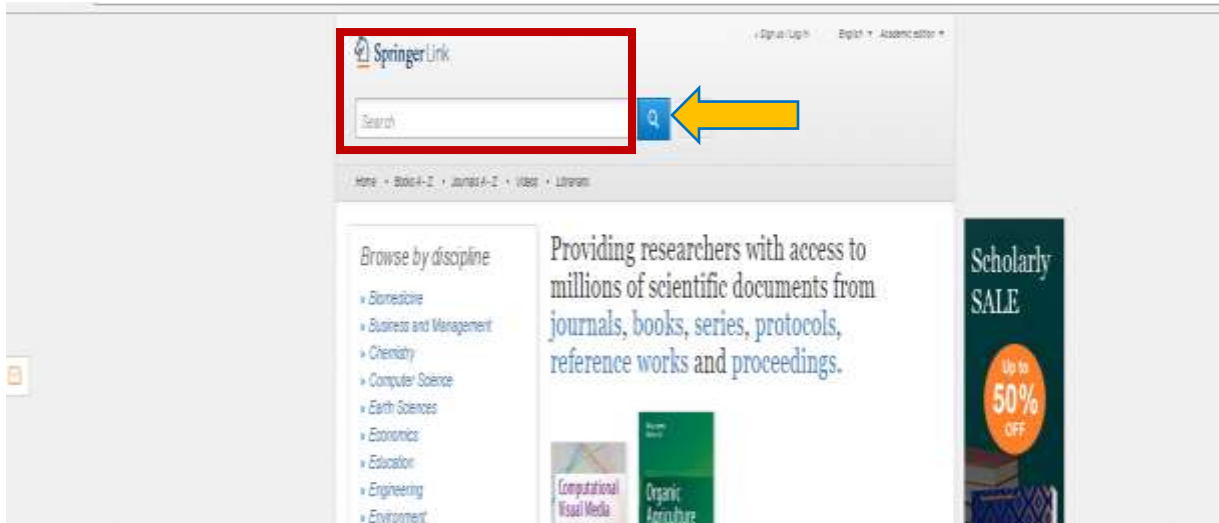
Springer Link

Search

› Sign up / Log in   English ▾   Academic edition ▾

Home • Books A - Z • Journals A - Z • Videos • Librarians

Browse by discipline

» Biomedicine
» Business and Management
» Chemistry
» Computer Science
» Earth Sciences
» Economics
» Education
» Engineering
» Environment

Providing researchers with access to millions of scientific documents from journals, books, series, protocols, reference works and proceedings.

Computational Visual Media

Organic Agriculture

Scholarly SALE

Up to 50% OFF